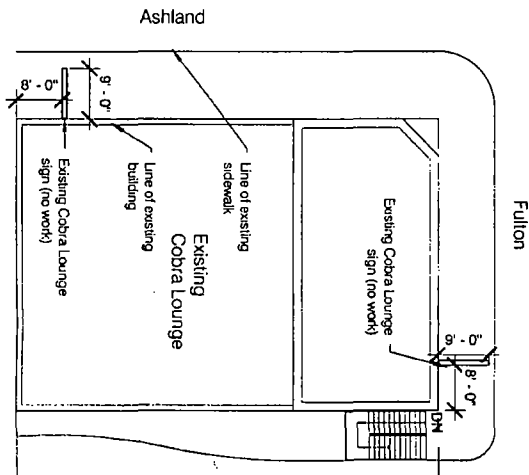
Ashland

Fulton

8' - 0"

9' - 0"

Existing Cobra Lounge sign (no work)

Line of existing building

Line of existing sidewalk

Existing Cobra Lounge

Existing Cobra Lounge sign (no work)

9' - 0"

8' - 0"

DN